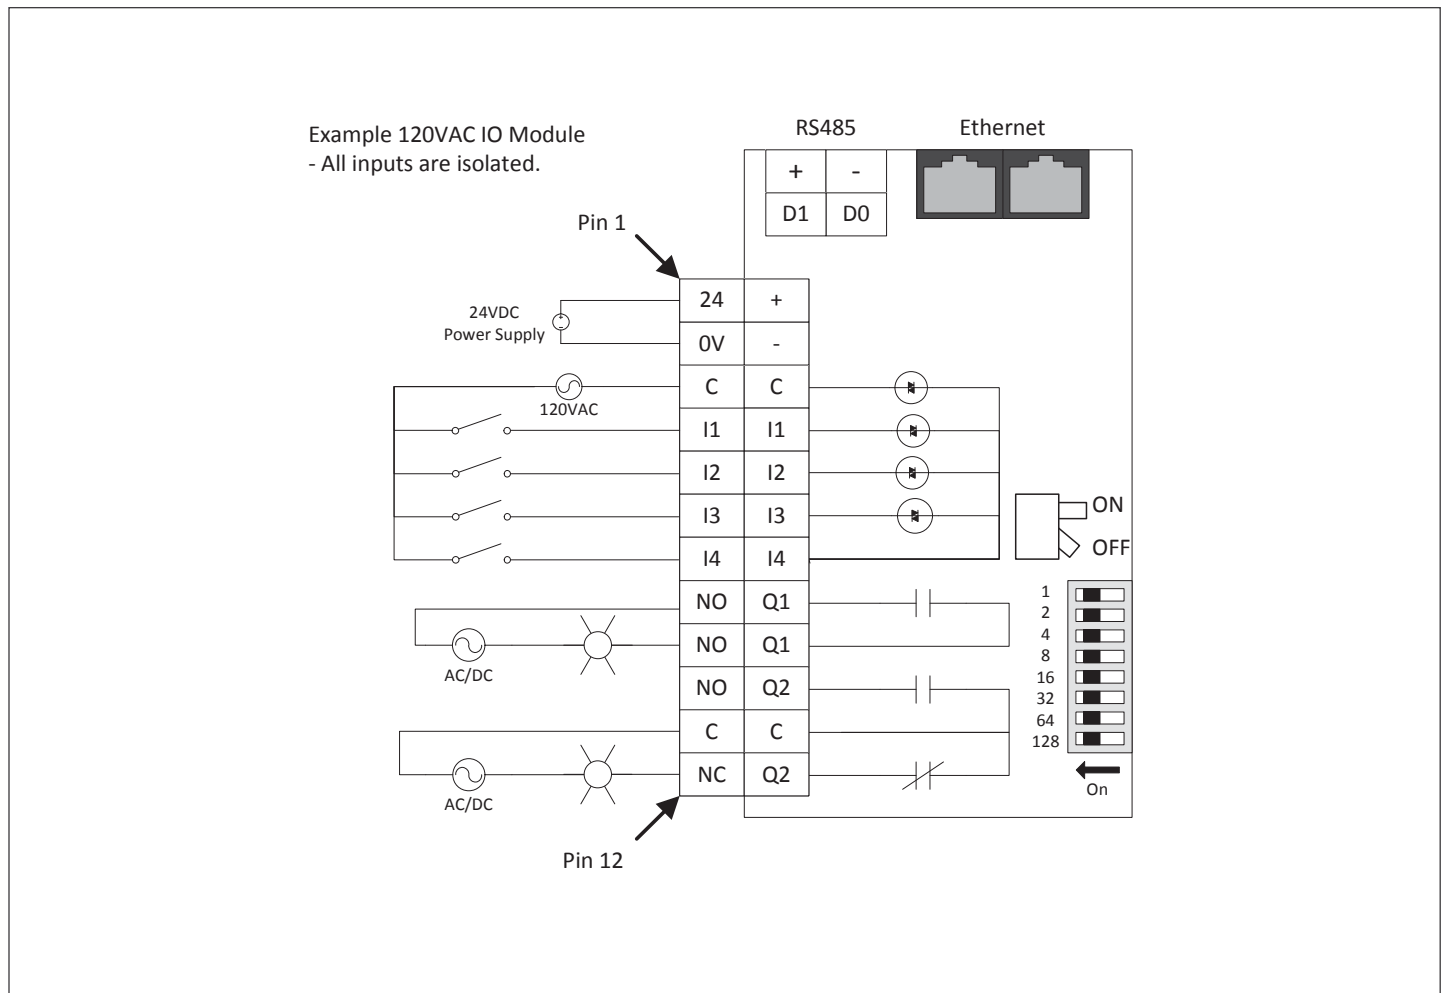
Example 120VAC IO Module
- All inputs are isolated.

RS485

Ethernet

| + | - |
|---|---|
| D1 | D0 |

Pin 1

24VDC
Power Supply

120VAC

| 24 | + |
|---|---|
| 0V | - |
| C | C |
| I1 | I1 |
| I2 | I2 |
| I3 | I3 |
| I4 | I4 |
| NO | Q1 |
| NO | Q1 |
| NO | Q2 |
| C | C |
| NC | Q2 |

ON
OFF

1
2
4
8
16
32
64
128

On

AC/DC

AC/DC

Pin 12